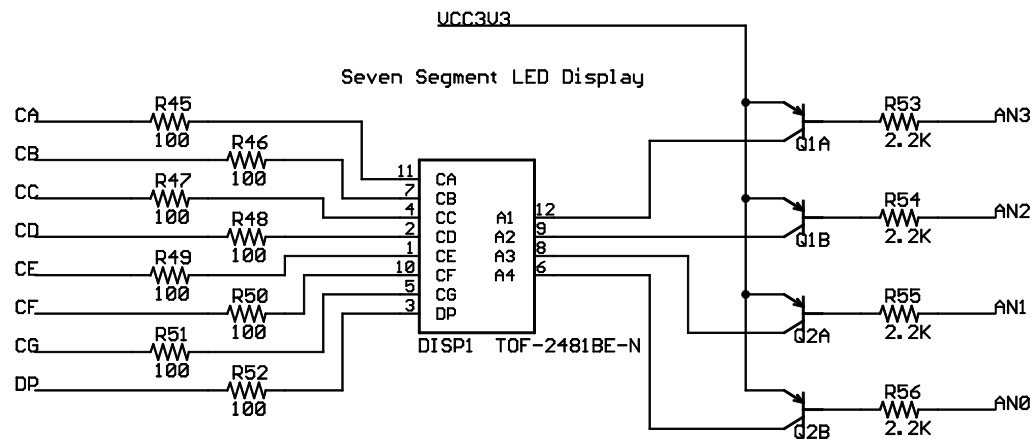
VCC3V3

Seven Segment LED Display

CA
R45
100
CB
R46
100
CC
R47
100
CD
R48
100
CE
R49
100
CF
R50
100
CG
R51
100
DP
R52
100

11 CA
7 CB
4 CC
2 CD
1 CE
10 CF
5 CG
3 DP

A1 12
A2 9
A3 8
A4 6

DISP1 TOF-2481BE-N

Q1A
R53
2.2K
AN3
Q1B
R54
2.2K
AN2
Q2A
R55
2.2K
AN1
Q2B
R56
2.2K
AN0